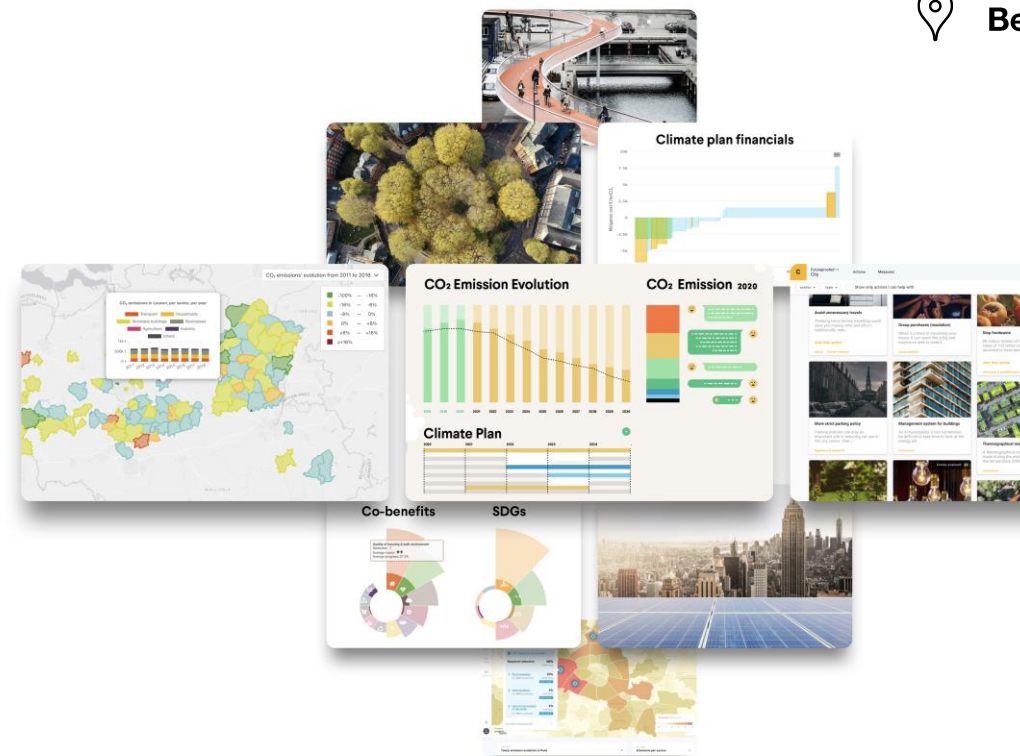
Be

Climate plan financials

$CO_2$ emissions' evolution from 2011 to 2018

$CO_2$ Emission Evolution

$CO_2$ Emission 2020

Climate Plan

Avoid unnecessary travels

Group purchases (insulation)

Stop foodwaste

More strict parking policy

Management system for buildings

Thermographical m

Co-benefits

SDGs